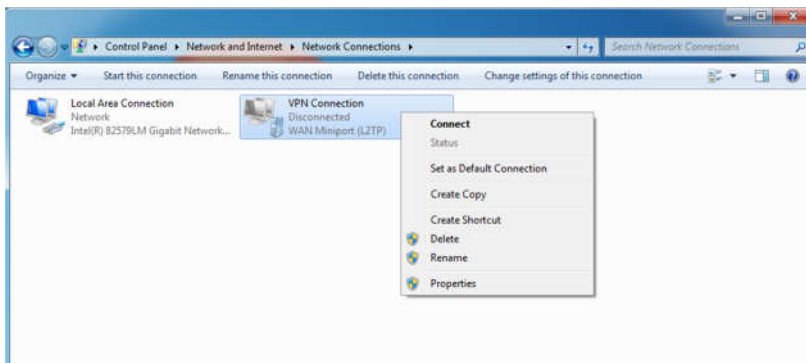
Control Panel ▸ Network and Internet ▸ Network Connections ▸

Search Network Connections

Organize ▾ Start this connection Rename this connection Delete this connection Change settings of this connection

Local Area Connection
Network
Intel(R) 82579LM Gigabit Network...

VPN Connection
Disconnected
WAN Miniport (L2TP)

Connect
Status
Set as Default Connection
Create Copy
Create Shortcut
Delete
Rename
Properties